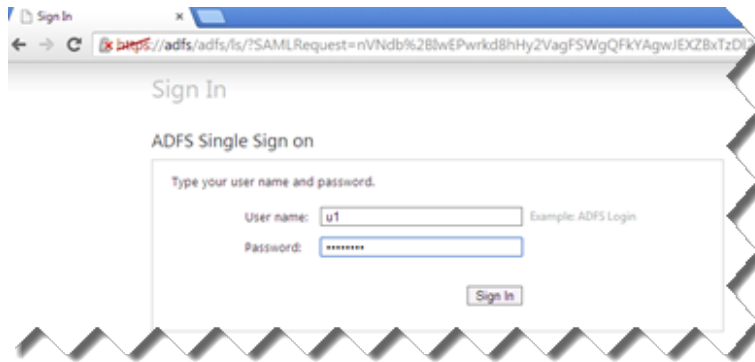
Sign In ×

https://adfs/adfs/ls/?SAMLRequest=nVNdb%2BlwEPwrkd8hHy2VagFSWgQFkYAgwJEXZBxTzDl

Sign In

ADFS Single Sign on

Type your user name and password.

User name: u1 Example: ADFS Login

Password: •••••••••

Sign In